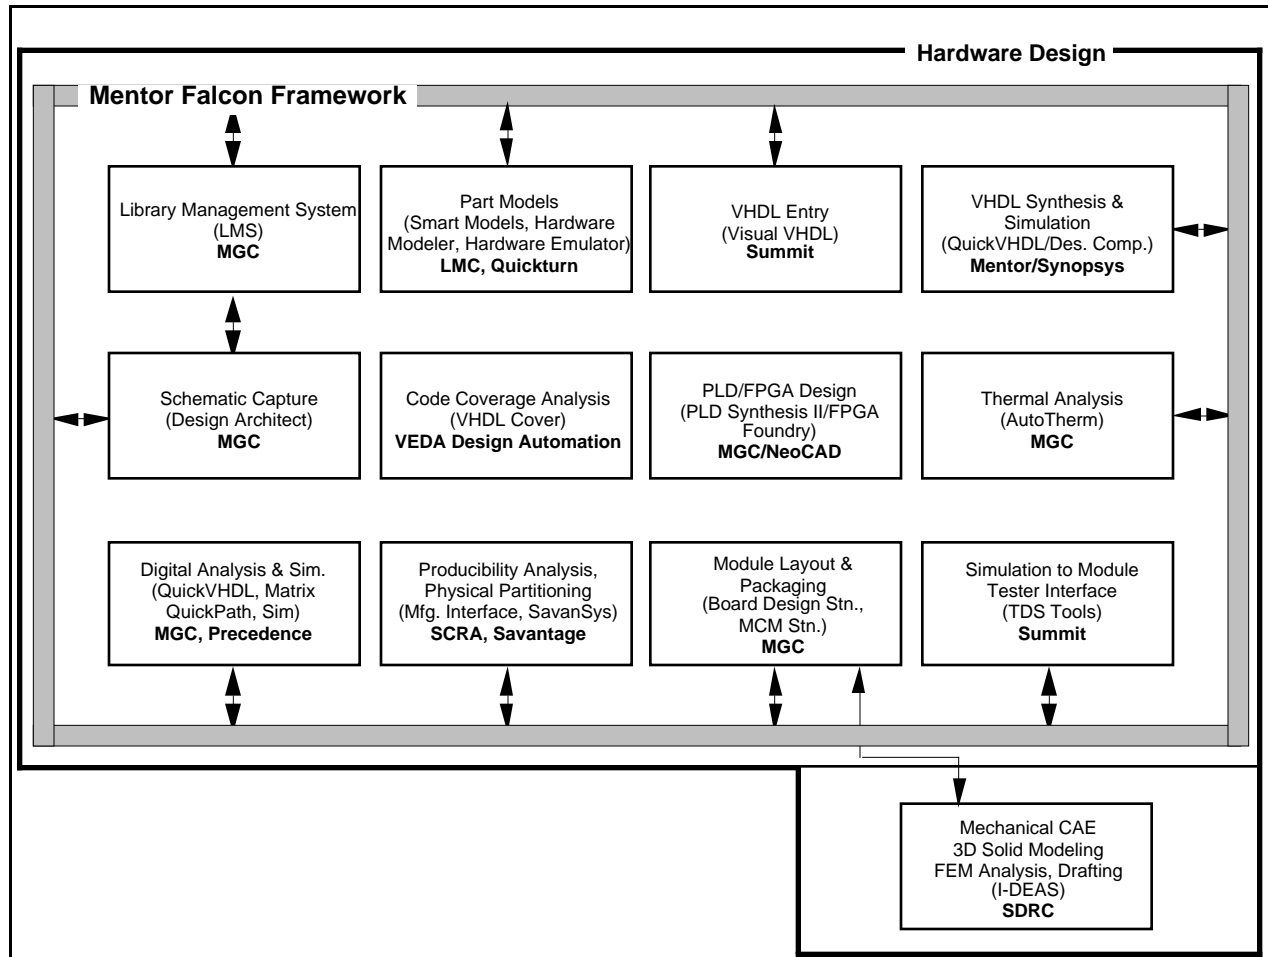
Hardware Design

Mentor Falcon Framework

Library Management System (LMS) MGC

Part Models (Smart Models, Hardware Modeler, Hardware Emulator) LMC, Quickturn

VHDL Entry (Visual VHDL) Summit

VHDL Synthesis & Simulation (QuickVHDL/Des. Comp.) Mentor/Synopsys

Schematic Capture (Design Architect) MGC

Code Coverage Analysis (VHDL Cover) VEDA Design Automation

PLD/FPGA Design (PLD Synthesis II/FPGA Foundry) MGC/NeoCAD

Thermal Analysis (AutoTherm) MGC

Digital Analysis & Sim. (QuickVHDL, Matrix QuickPath, Sim) MGC, Precedence

Producibility Analysis, Physical Partitioning (Mfg. Interface, SavanSys) SCRA, Savantage

Module Layout & Packaging (Board Design Stn., MCM Stn.) MGC

Simulation to Module Tester Interface (TDS Tools) Summit

Mechanical CAE 3D Solid Modeling FEM Analysis, Drafting (I-DEAS) SDRC